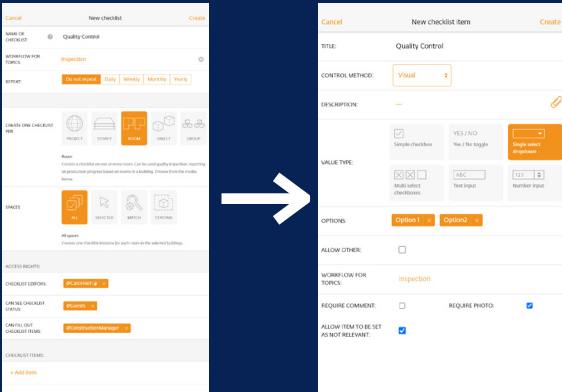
Cancel New checklist Create

NAME OF CHECKLIST: Quality Control

WORKFLOW FOR TOPICS: Inspection

REPEAT: Do not repeat Daily Weekly Monthly Yearly

CREATE ONE CHECKLIST PER: PROJECT STOREY ROOM OBJECT GROUP

Room
Creates a checklist on one or more rooms. Can be used quality inspection, reporting on production progress based on rooms in a building. Choose from the modes below.

SPACES: ALL SELECTED MATCH CONTAINS

All spaces
Creates one checklist instance for each room in the selected buildings.

ACCESS RIGHTS:

CHECKLIST EDITORS: @Catonheef

CAN SEE CHECKLIST STATUS: @Guests

CAN FILL OUT CHECKLIST ITEMS: @ConstructionManager

CHECKLIST ITEMS:

+ Add item

Cancel New checklist item Create

TITLE: Quality Control

CONTROL METHOD: Visual

DESCRIPTION: —

VALUE TYPE: Simple checkbox YES / NO Yes / No toggle Single select dropdown Multi select checkboxes ABC Text input 123 Number input

OPTIONS: Option 1 × Option2 ×

ALLOW OTHER:

WORKFLOW FOR TOPICS: Inspection

REQUIRE COMMENT: REQUIRE PHOTO:

ALLOW ITEM TO BE SET AS NOT RELEVANT: